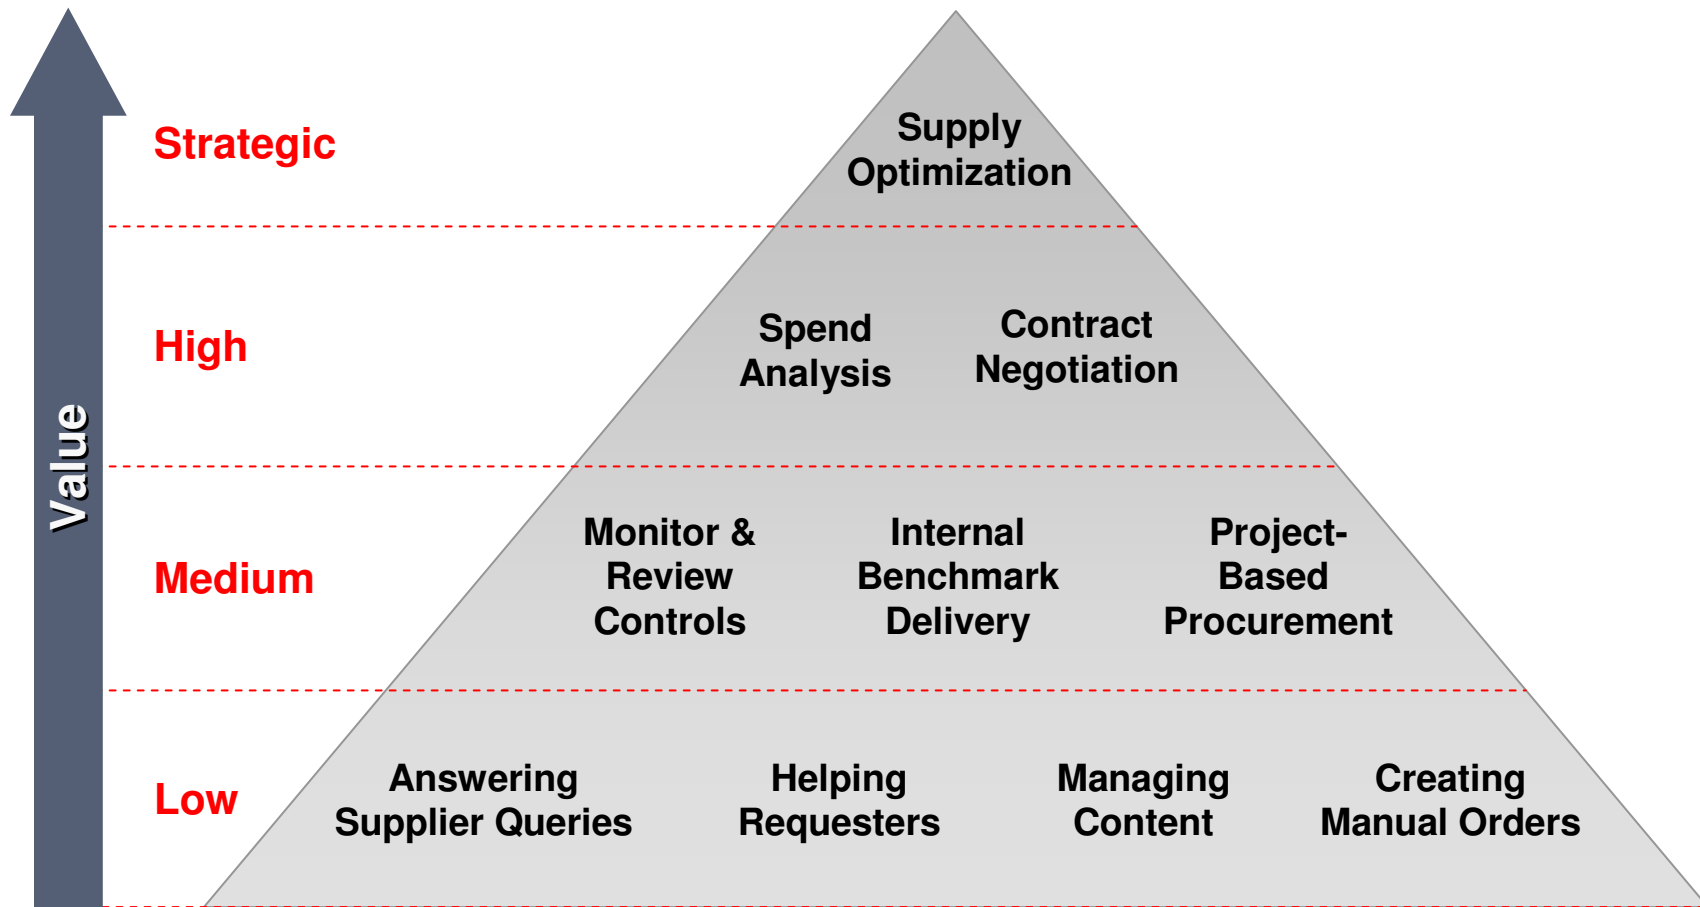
Value

Strategic

Supply Optimization

High

Spend Analysis

Contract Negotiation

Medium

Monitor & Review Controls

Internal Benchmark Delivery

Project-Based Procurement

Low

Answering Supplier Queries

Helping Requesters

Managing Content

Creating Manual Orders